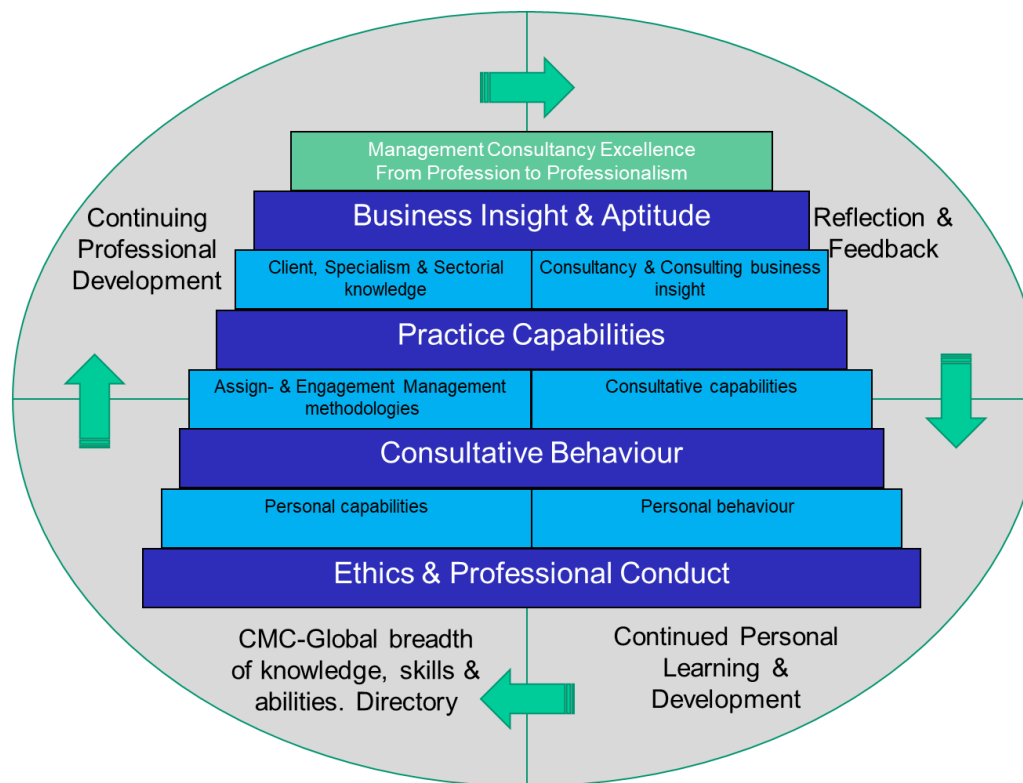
Management Consultancy Excellence
From Profession to Professionalism

Continuing Professional Development

Business Insight & Aptitude

Reflection & Feedback

Client, Specialism & Sectorial knowledge

Consultancy & Consulting business insight

Practice Capabilities

Assign- & Engagement Management methodologies

Consultative capabilities

Consultative Behaviour

Personal capabilities

Personal behaviour

Ethics & Professional Conduct

CMC-Global breadth of knowledge, skills & abilities. Directory

Continued Personal Learning & Development